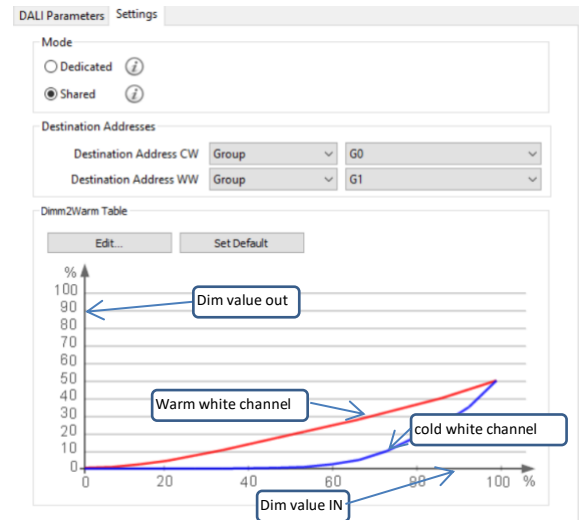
DALI Parameters Settings

Mode

Dedicated

Shared

Destination Addresses

Destination Address CW Group G0

Destination Address WW Group G1

Dimm2Warm Table

Edit...

Set Default

%
100
90
80
70
60
50
40
30
20
10
0

0 20 40 60 80 100 %

Dim value out

Warm white channel

cold white channel

Dim value IN